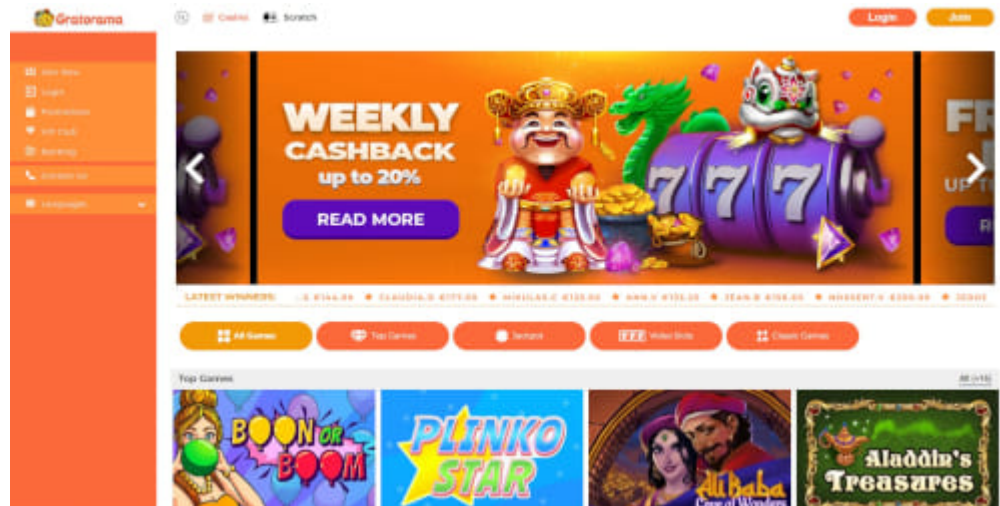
Gratorama

Casino Scratch

Login Join

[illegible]
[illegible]
Promotions
VIP Club
Banking
Contact Us
Languages

WEEKLY CASHBACK up to 20%

READ MORE

777

FR
UP T

LATEST WINNERS: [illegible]

All Games
Top Games
Jackpot
Video Slots
Classic Games

Top Games

All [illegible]

BOOM OR BOOM

PLINKO STAR

Ali Baba

Aladdin's Treasures